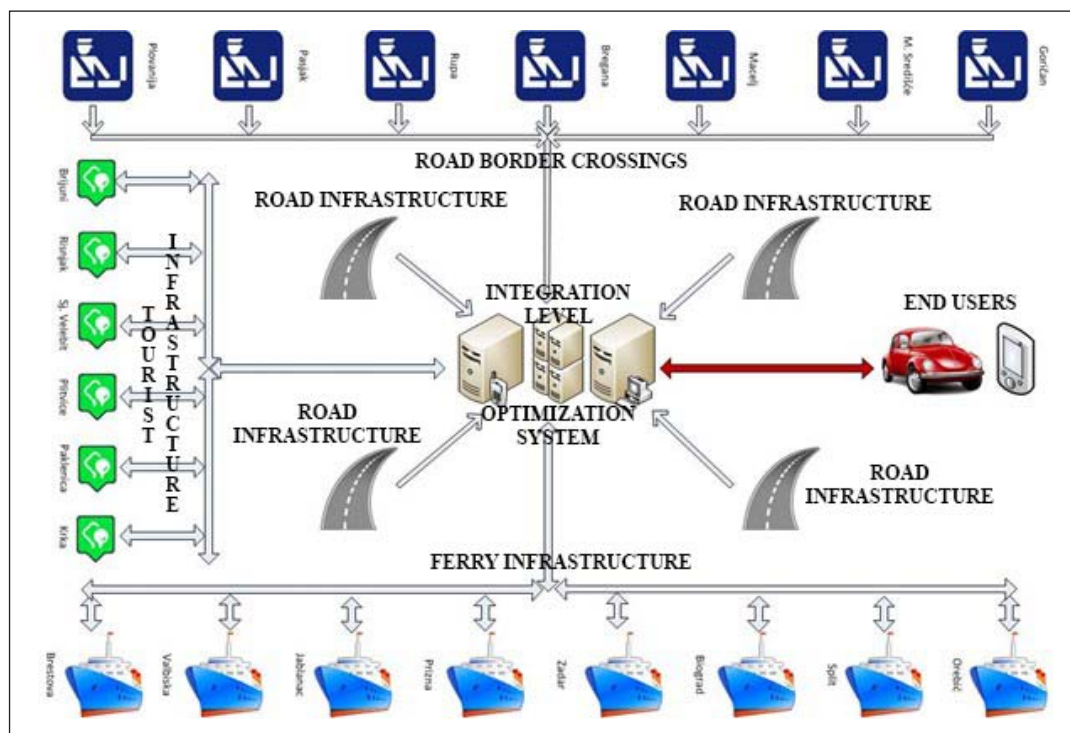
Plovanija
Pasjak
Rupa
Bregana
Macelj
M. Središće
Goričan

ROAD BORDER CROSSINGS

Brijuni
Risnjak
Sj. Velebit
Plitvice
Paklenica
Krka

TOURIST INFRASTRUCTURE

ROAD INFRASTRUCTURE
ROAD INFRASTRUCTURE

INTEGRATION LEVEL

END USERS

OPTIMIZATION SYSTEM

ROAD INFRASTRUCTURE
ROAD INFRASTRUCTURE

FERRY INFRASTRUCTURE

Brestova
Valbiska
Jablanac
Prizna
Zadar
Biograd
Split
Orebić